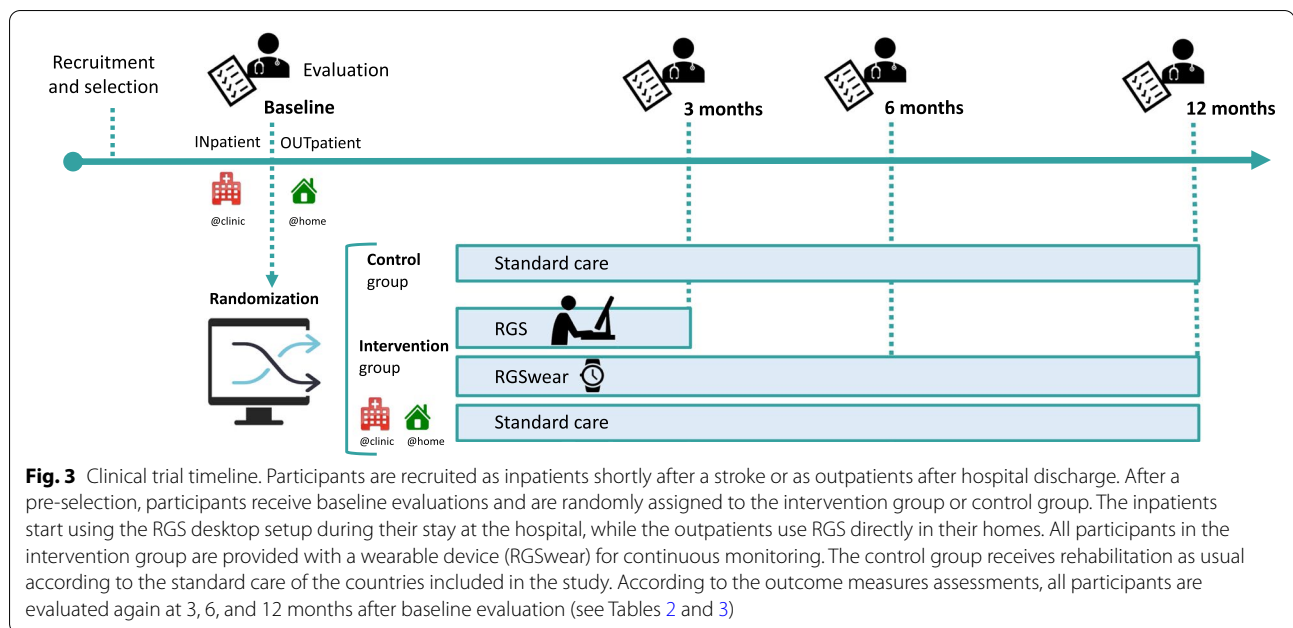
Recruitment and selection

Evaluation

Baseline

3 months

6 months

12 months

INpatient

OUTpatient

@clinic

@home

Randomization

Control group

Standard care

RGS

Intervention group

RGSwear

Standard care

@clinic

@home

**Fig. 3** Clinical trial timeline. Participants are recruited as inpatients shortly after a stroke or as outpatients after hospital discharge. After a pre-selection, participants receive baseline evaluations and are randomly assigned to the intervention group or control group. The inpatients start using the RGS desktop setup during their stay at the hospital, while the outpatients use RGS directly in their homes. All participants in the intervention group are provided with a wearable device (RGSwear) for continuous monitoring. The control group receives rehabilitation as usual according to the standard care of the countries included in the study. According to the outcome measures assessments, all participants are evaluated again at 3, 6, and 12 months after baseline evaluation (see Tables 2 and 3)